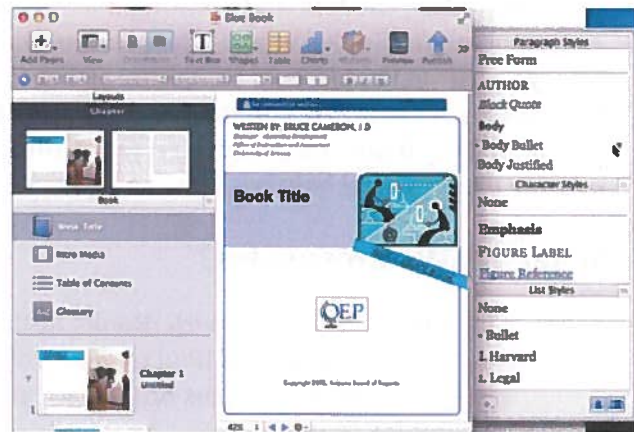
Blue Book

Add Pages View Text Box Shapes Table Charts Preview Publish

Layouts

Chapter

Book

Book Title

Intro Media

Table of Contents

Glossary

Chapter 1 Untitled

WRITTEN BY: BRUCE CAMERON, J.D

Book Title

QEP

425

Paragraph Styles

Free Form

AUTHOR

Block Quote

Body

• Body Bullet

Body Justified

Character Styles

None

Emphasis

FIGURE LABEL

Figure Reference

List Styles

None

• Bullet

I. Harvard

1. Legal